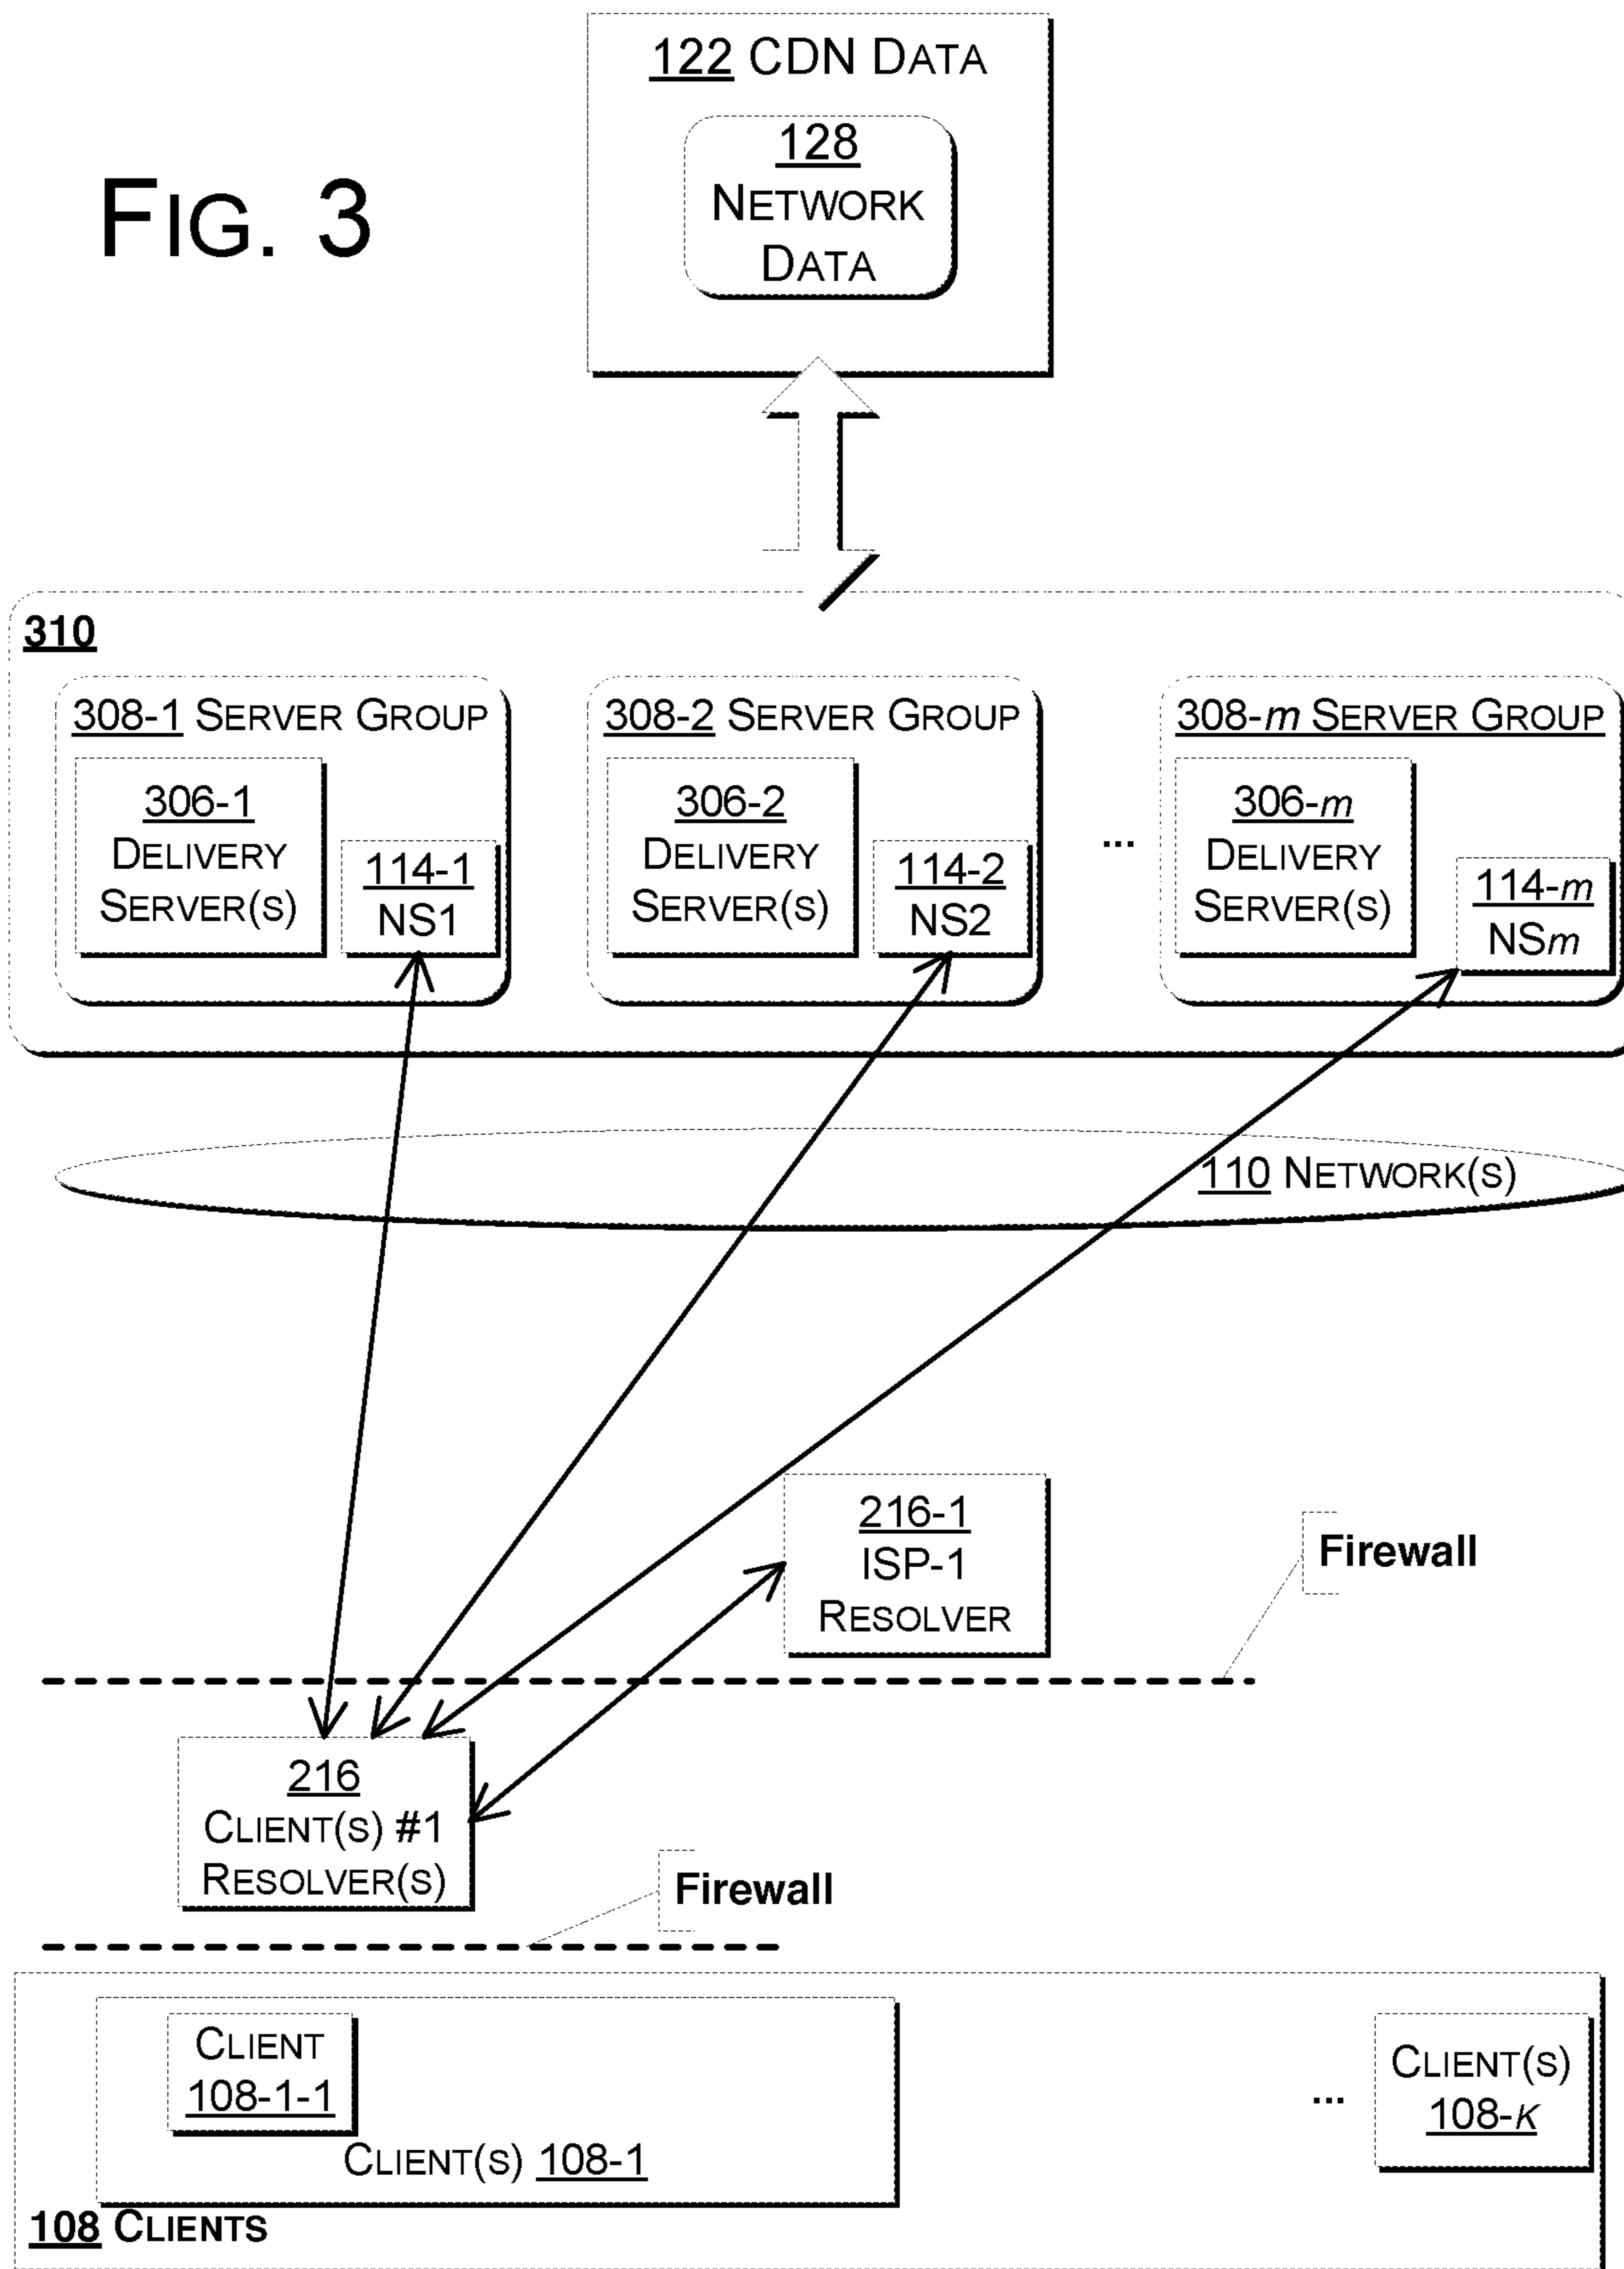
FIG. 3

122 CDN DATA

128 NETWORK DATA

310

308-1 SERVER GROUP

306-1 DELIVERY SERVER(S)

114-1 NS1

308-2 SERVER GROUP

306-2 DELIVERY SERVER(S)

114-2 NS2

...

308-$m$ SERVER GROUP

306-$m$ DELIVERY SERVER(S)

114-$m$ NS$m$

110 NETWORK(S)

216-1 ISP-1 RESOLVER

Firewall

216 CLIENT(S) #1 RESOLVER(S)

Firewall

CLIENT 108-1-1

CLIENT(S) 108-1

...

CLIENT(S) 108-$K$

108 CLIENTS